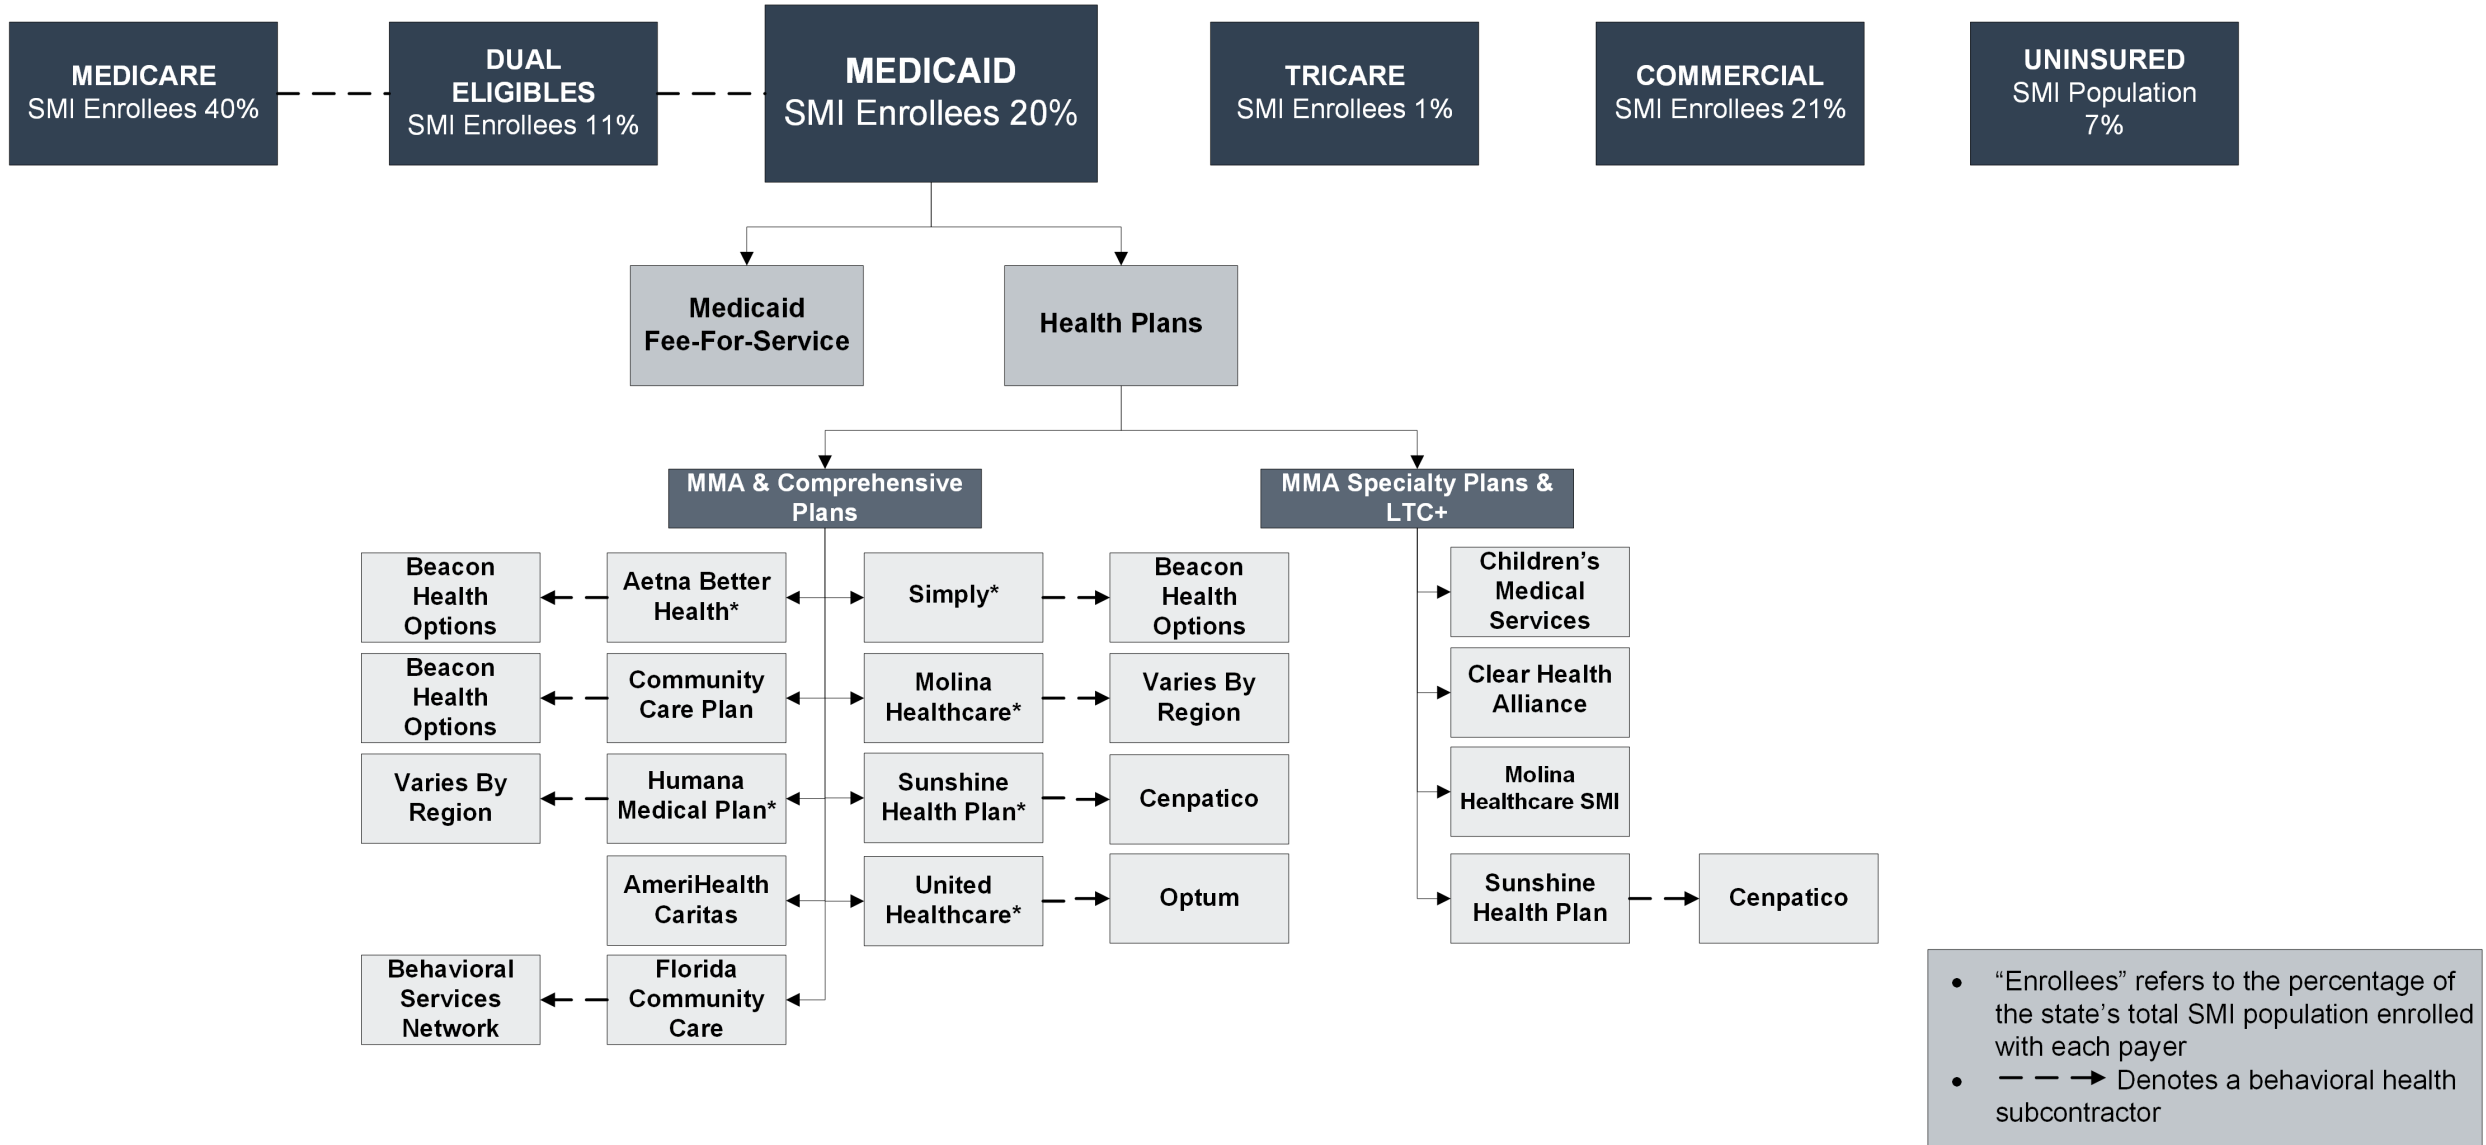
MEDICARE
SMI Enrollees 40%

DUAL ELIGIBLES
SMI Enrollees 11%

MEDICAID
SMI Enrollees 20%

TRICARE
SMI Enrollees 1%

COMMERCIAL
SMI Enrollees 21%

UNINSURED
SMI Population 7%

Medicaid Fee-For-Service

Health Plans

MMA & Comprehensive Plans

MMA Specialty Plans & LTC+

Beacon Health Options

Aetna Better Health*

Simply*

Beacon Health Options

Beacon Health Options

Community Care Plan

Molina Healthcare*

Varies By Region

Varies By Region

Humana Medical Plan*

Sunshine Health Plan*

Cenpatico

AmeriHealth Caritas

United Healthcare*

Optum

Behavioral Services Network

Florida Community Care

Children's Medical Services

Clear Health Alliance

Molina Healthcare SMI

Sunshine Health Plan

Cenpatico

• "Enrollees" refers to the percentage of the state's total SMI population enrolled with each payer
• Denotes a behavioral health subcontractor